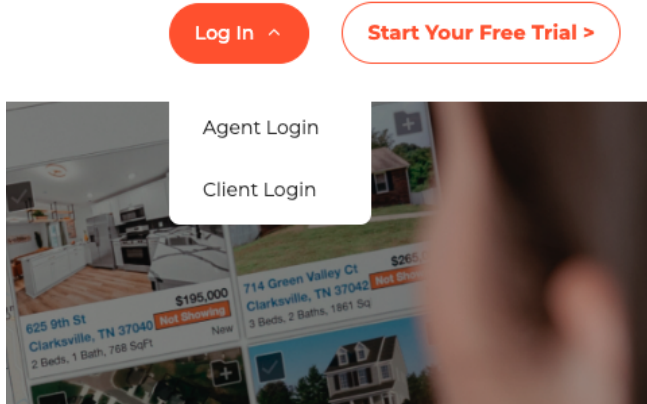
Log In ^

Start Your Free Trial >

Agent Login

Client Login

$195,000
Not Showing
625 9th St
Clarksville, TN 37040
New
2 Beds, 1 Bath, 768 SqFt

$265,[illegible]
714 Green Valley Ct
Not Sh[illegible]
Clarksville, TN 37042
3 Beds, 2 Baths, 1861 Sq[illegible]